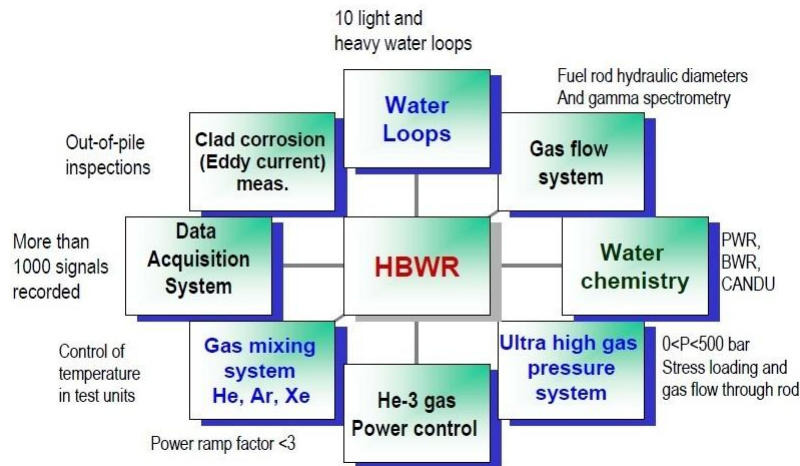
10 light and heavy water loops

Water Loops

Fuel rod hydraulic diameters And gamma spectrometry

Out-of-pile inspections

Clad corrosion (Eddy current) meas.

Gas flow system

More than 1000 signals recorded

Data Acquisition System

HBWR

Water chemistry

PWR, BWR, CANDU

Control of temperature in test units

Gas mixing system He, Ar, Xe

He-3 gas Power control

Ultra high gas pressure system

0<P<500 bar Stress loading and gas flow through rod

Power ramp factor <3